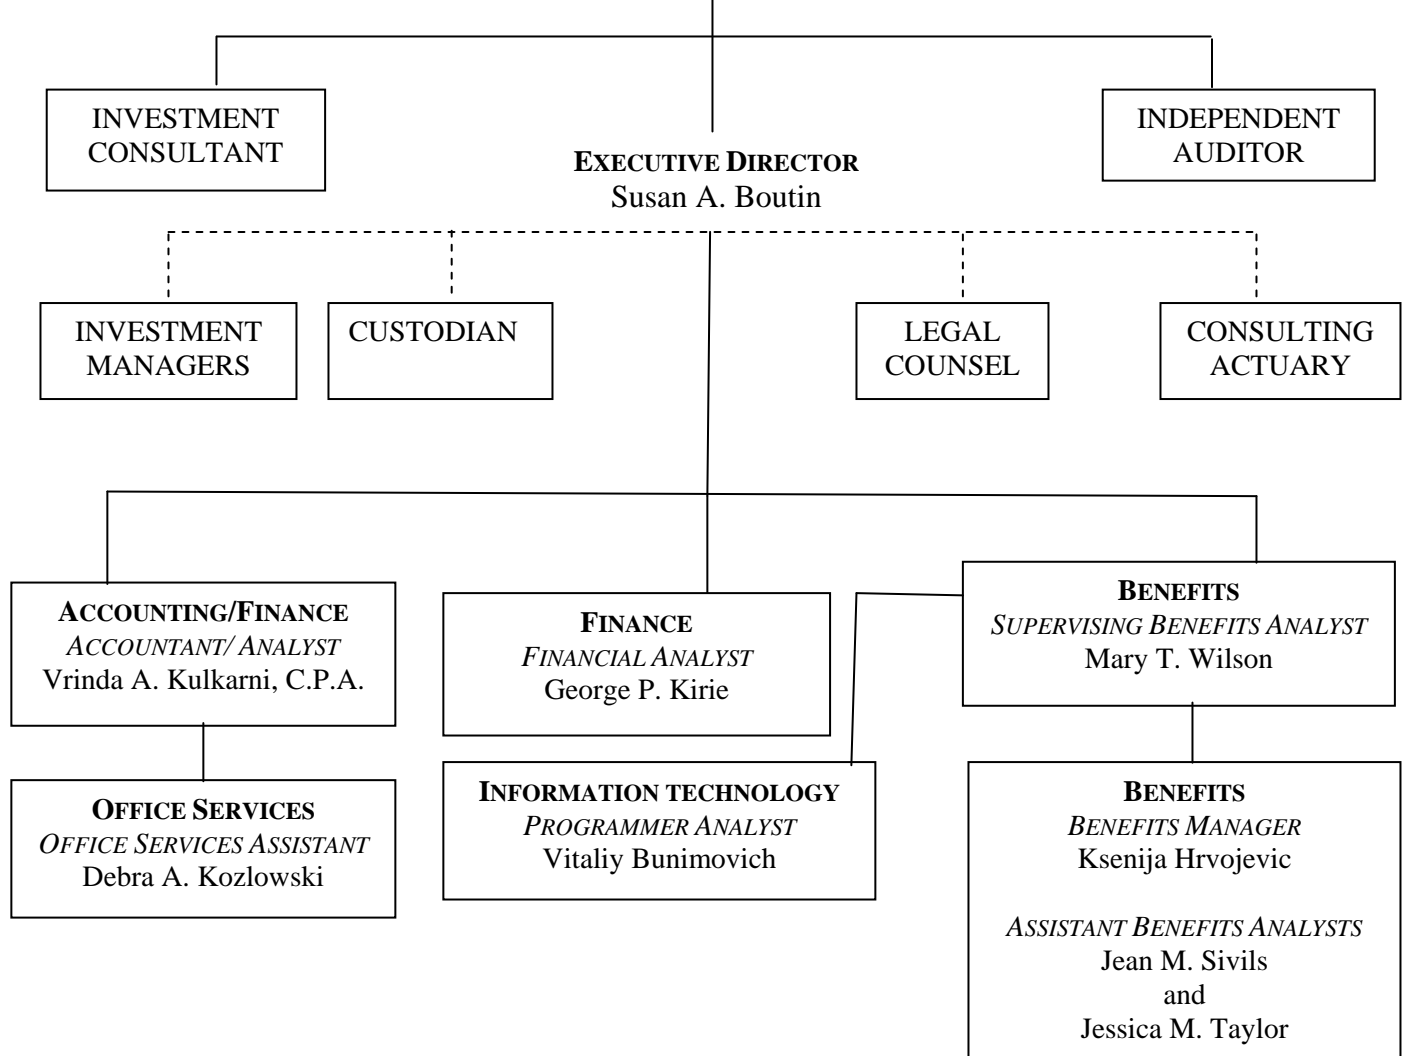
INVESTMENT CONSULTANT

EXECUTIVE DIRECTOR
Susan A. Boutin

INDEPENDENT AUDITOR

INVESTMENT MANAGERS

CUSTODIAN

LEGAL COUNSEL

CONSULTING ACTUARY

ACCOUNTING/FINANCE
*ACCOUNTANT/ ANALYST*
Vrinda A. Kulkarni, C.P.A.

FINANCE
*FINANCIAL ANALYST*
George P. Kirie

BENEFITS
*SUPERVISING BENEFITS ANALYST*
Mary T. Wilson

OFFICE SERVICES
*OFFICE SERVICES ASSISTANT*
Debra A. Kozlowski

INFORMATION TECHNOLOGY
*PROGRAMMER ANALYST*
Vitaliy Bunimovich

BENEFITS
*BENEFITS MANAGER*
Ksenija Hrvojevic

*ASSISTANT BENEFITS ANALYSTS*
Jean M. Sivils
and
Jessica M. Taylor